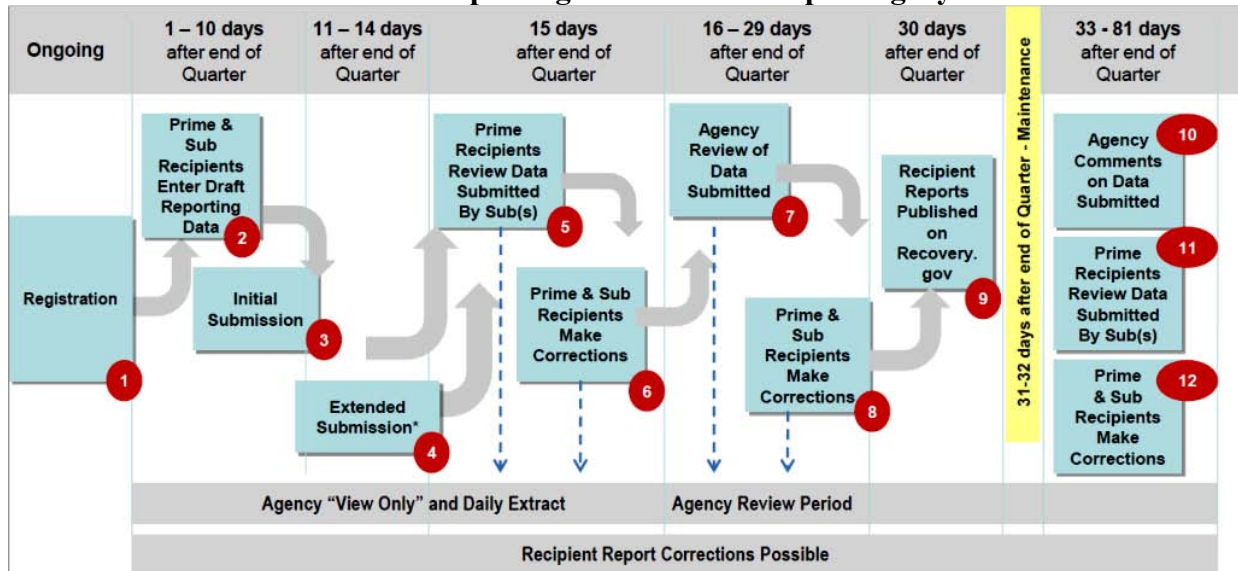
| Ongoing | 1 – 10 days after end of Quarter | 11 – 14 days after end of Quarter | 15 days after end of Quarter | 16 – 29 days after end of Quarter | 30 days after end of Quarter | 31-32 days after end of Quarter - Maintenance | 33 - 81 days after end of Quarter |
|---|---|---|---|---|---|---|---|

Registration 1

Prime & Sub Recipients Enter Draft Reporting Data 2

Initial Submission 3

Extended Submission* 4

Prime Recipients Review Data Submitted By Sub(s) 5

Prime & Sub Recipients Make Corrections 6

Agency Review of Data Submitted 7

Prime & Sub Recipients Make Corrections 8

Recipient Reports Published on Recovery.gov 9

Agency Comments on Data Submitted 10

Prime Recipients Review Data Submitted By Sub(s) 11

Prime & Sub Recipients Make Corrections 12

Agency "View Only" and Daily Extract

Agency Review Period

Recipient Report Corrections Possible